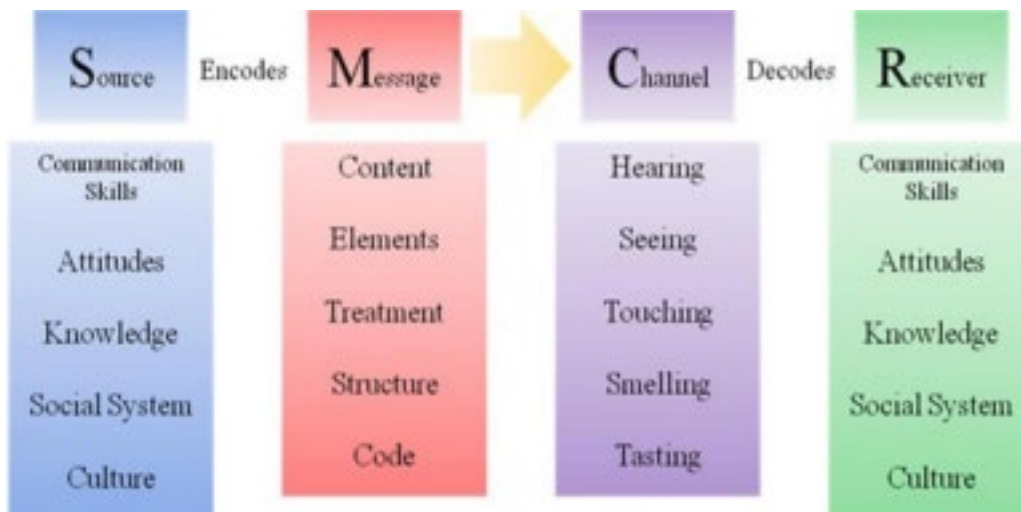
Source Encodes Message Channel Decodes Receiver

Communication Skills

Attitudes

Knowledge

Social System

Culture

Content

Elements

Treatment

Structure

Code

Hearing

Seeing

Touching

Smelling

Tasting

Communication Skills

Attitudes

Knowledge

Social System

Culture